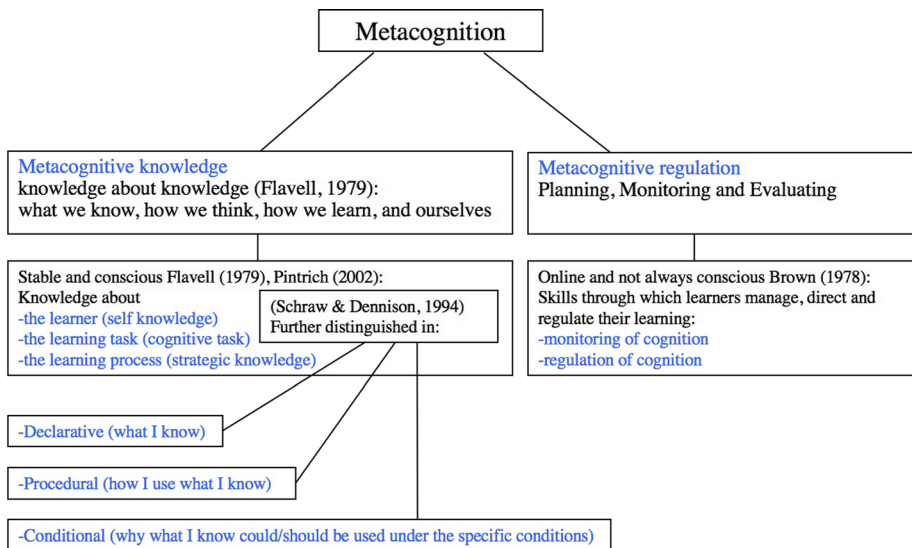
Metacognition

Metacognitive knowledge
knowledge about knowledge (Flavell, 1979):
what we know, how we think, how we learn, and ourselves

Metacognitive regulation
Planning, Monitoring and Evaluating

Stable and conscious Flavell (1979), Pintrich (2002):
Knowledge about
-the learner (self knowledge)
-the learning task (cognitive task)
-the learning process (strategic knowledge)

(Schraw & Dennison, 1994)
Further distinguished in:

Online and not always conscious Brown (1978):
Skills through which learners manage, direct and regulate their learning:
-monitoring of cognition
-regulation of cognition

-Declarative (what I know)

-Procedural (how I use what I know)

-Conditional (why what I know could/should be used under the specific conditions)